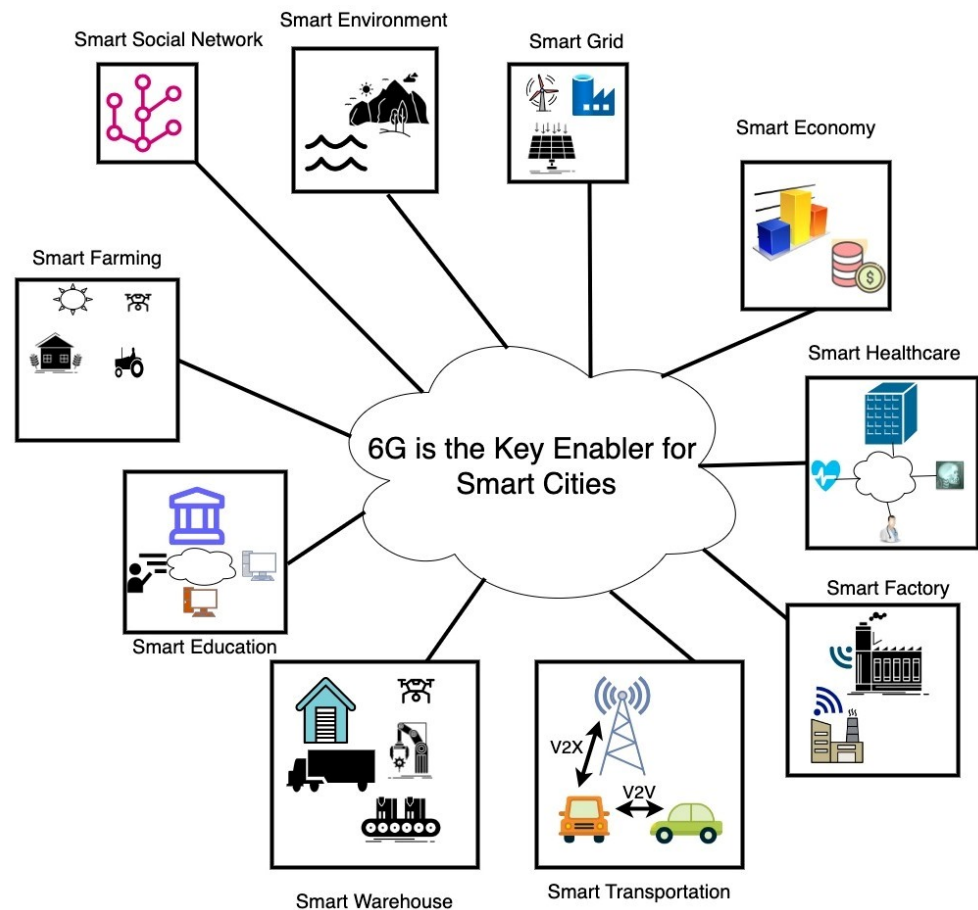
Smart Social Network

Smart Environment

Smart Grid

Smart Economy

Smart Farming

Smart Healthcare

6G is the Key Enabler for Smart Cities

Smart Education

Smart Factory

V2X

V2V

Smart Warehouse

Smart Transportation